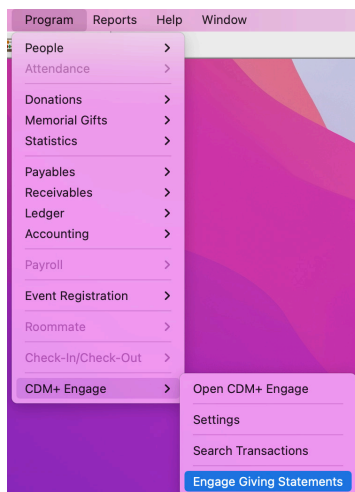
Program Reports Help Window

People >
Attendance >

Donations >
Memorial Gifts >
Statistics >

Payables >
Receivables >
Ledger >
Accounting >

Payroll >

Event Registration >

Roommate >

Check-In/Check-Out >

CDM+ Engage >

Open CDM+ Engage

Settings

Search Transactions

Engage Giving Statements